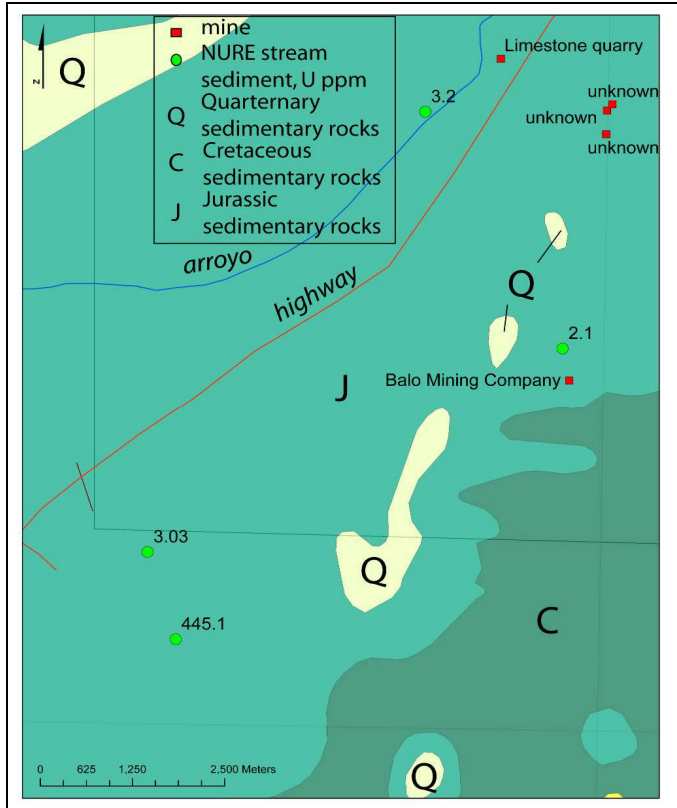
N

Q

mine
NURE stream sediment, U ppm
Q Quarternary sedimentary rocks
C Cretaceous sedimentary rocks
J Jurassic sedimentary rocks

Limestone quarry
unknown
unknown
unknown

3.2

arroyo

highway

Q

2.1

Balo Mining Company

J

3.03

Q

445.1

C

Q

0 625 1,250 2,500 Meters